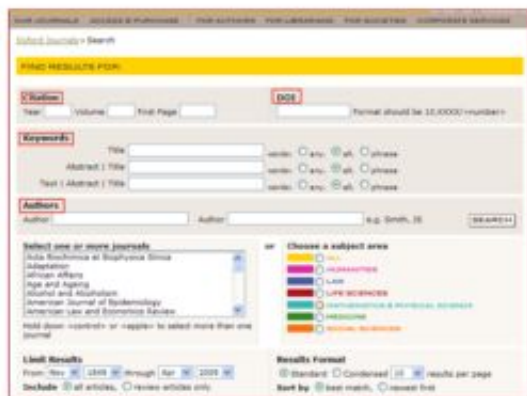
OUR JOURNALS | ACCESS & PURCHASE | FOR AUTHORS | FOR LIBRARIANS | FOR SOCIETIES | CORPORATE SERVICES

Oxford Journals > Search

FIND RESULTS FOR:

Citation
Year Volume First Page

DOI
Format should be 10.XXXX/<number>

Keywords
Title words: any all phrase
Abstract / Title words: any all phrase
Text / Abstract / Title words: any all phrase

Authors
Author Author e.g. Smith, JS SEARCH

Select one or more journals
Acta Biochimica et Biophysica Sinica
Adaptation
African Affairs
Age and Ageing
Alcohol and Alcoholism
American Journal of Epidemiology
American Law and Economics Review

Hold down <control> or <apple> to select more than one journal

or

Choose a subject area
ALL
HUMANITIES
LAW
LIFE SCIENCES
MATHEMATICS & PHYSICAL SCIENCES
MEDICINE
SOCIAL SCIENCES

Limit Results
From: Nov 1849 through Apr 2009
Include all articles, review articles only

Results Format
Standard Condensed 10 results per page
Sort by best match, newest first